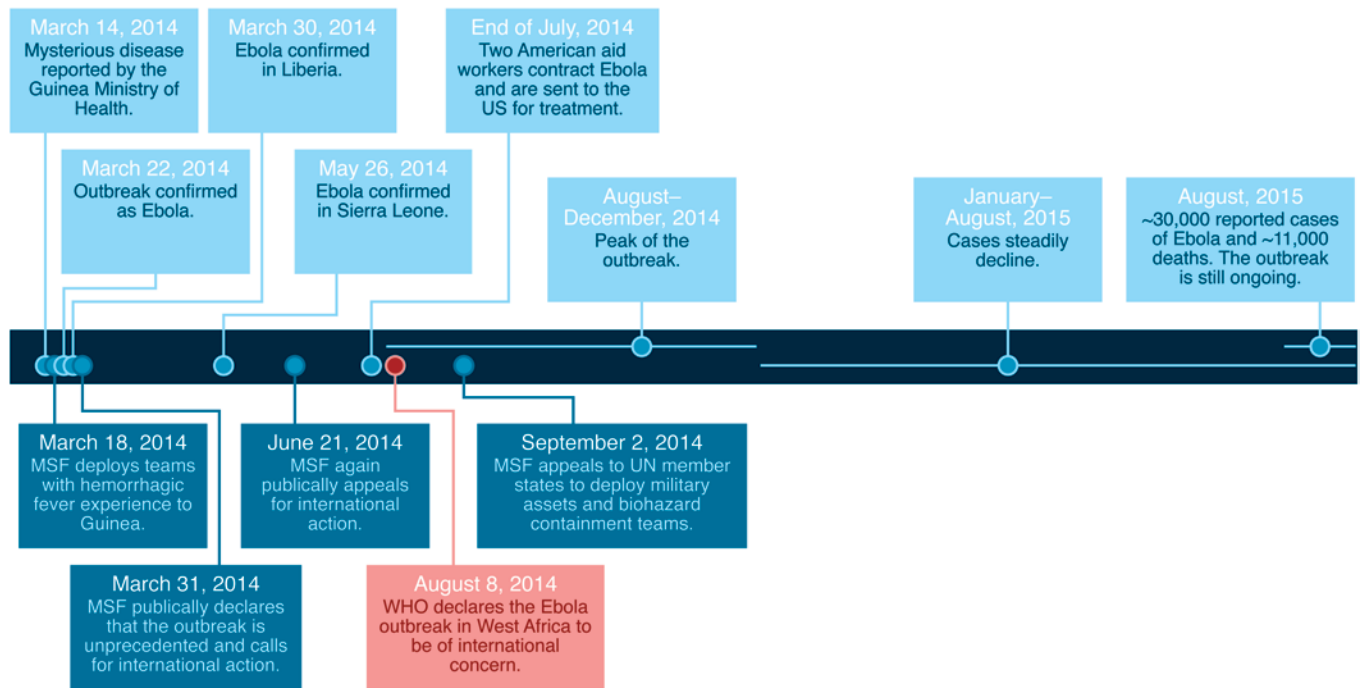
March 14, 2014
Mysterious disease reported by the Guinea Ministry of Health.

March 30, 2014
Ebola confirmed in Liberia.

End of July, 2014
Two American aid workers contract Ebola and are sent to the US for treatment.

March 22, 2014
Outbreak confirmed as Ebola.

May 26, 2014
Ebola confirmed in Sierra Leone.

August–December, 2014
Peak of the outbreak.

January–August, 2015
Cases steadily decline.

August, 2015
~30,000 reported cases of Ebola and ~11,000 deaths. The outbreak is still ongoing.

March 18, 2014
MSF deploys teams with hemorrhagic fever experience to Guinea.

June 21, 2014
MSF again publically appeals for international action.

September 2, 2014
MSF appeals to UN member states to deploy military assets and biohazard containment teams.

March 31, 2014
MSF publically declares that the outbreak is unprecedented and calls for international action.

August 8, 2014
WHO declares the Ebola outbreak in West Africa to be of international concern.